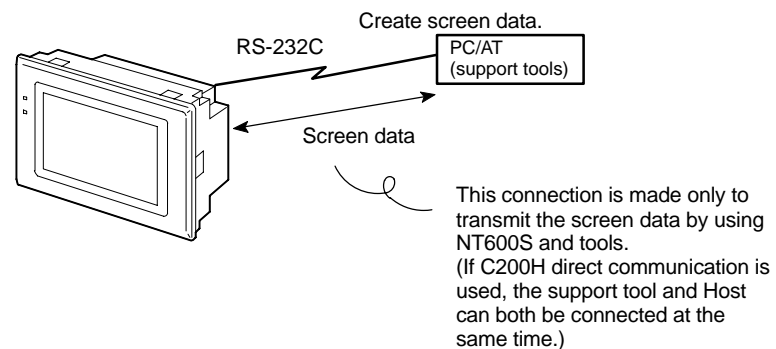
Create screen data.

RS-232C

PC/AT
(support tools)

Screen data

This connection is made only to transmit the screen data by using NT600S and tools.
(If C200H direct communication is used, the support tool and Host can both be connected at the same time.)